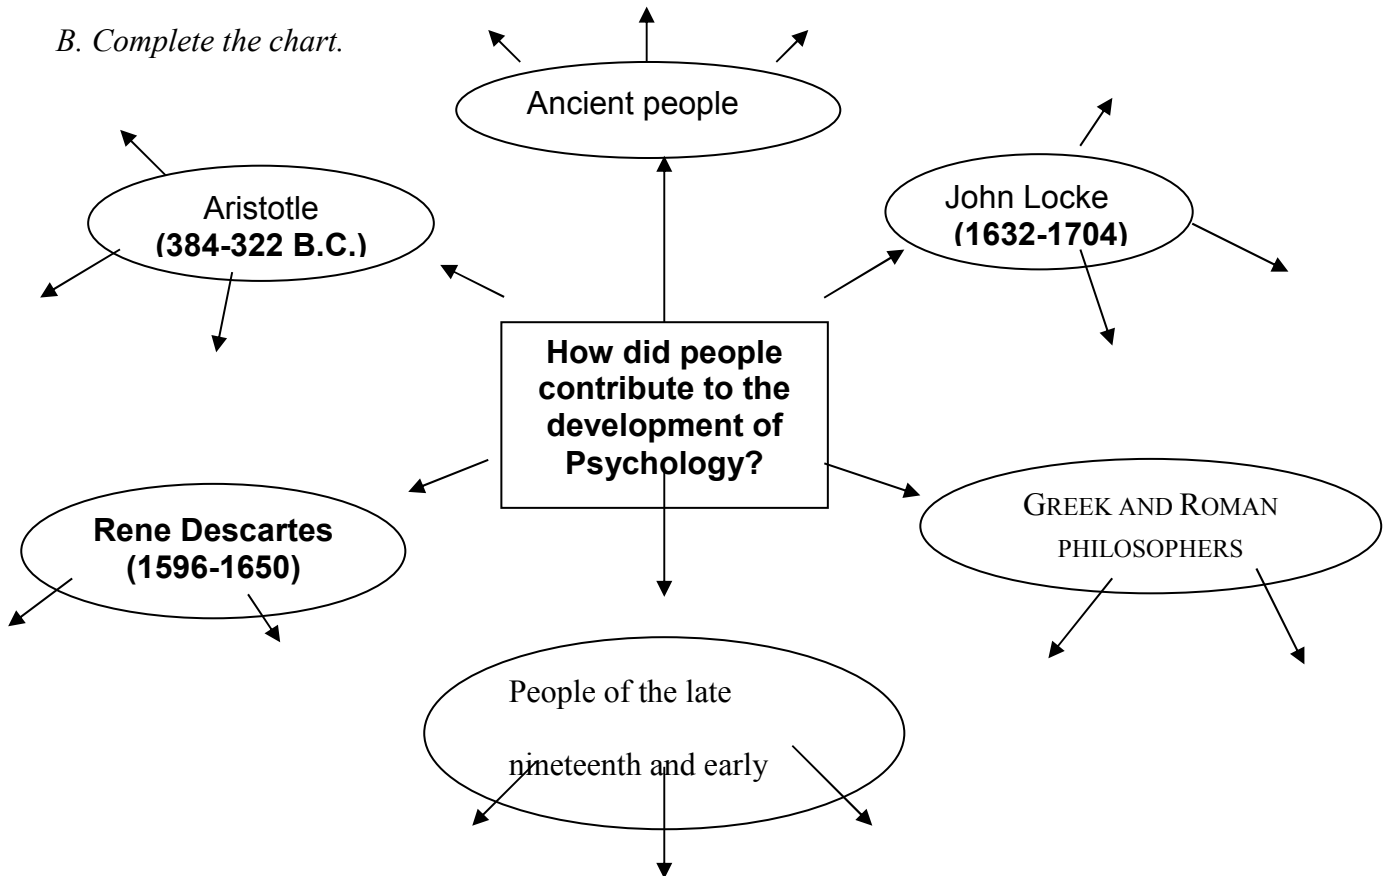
B. Complete the chart.

Ancient people

Aristotle
(384-322 B.C.)

John Locke
(1632-1704)

How did people contribute to the development of Psychology?

Rene Descartes
(1596-1650)

GREEK AND ROMAN PHILOSOPHERS

People of the late nineteenth and early